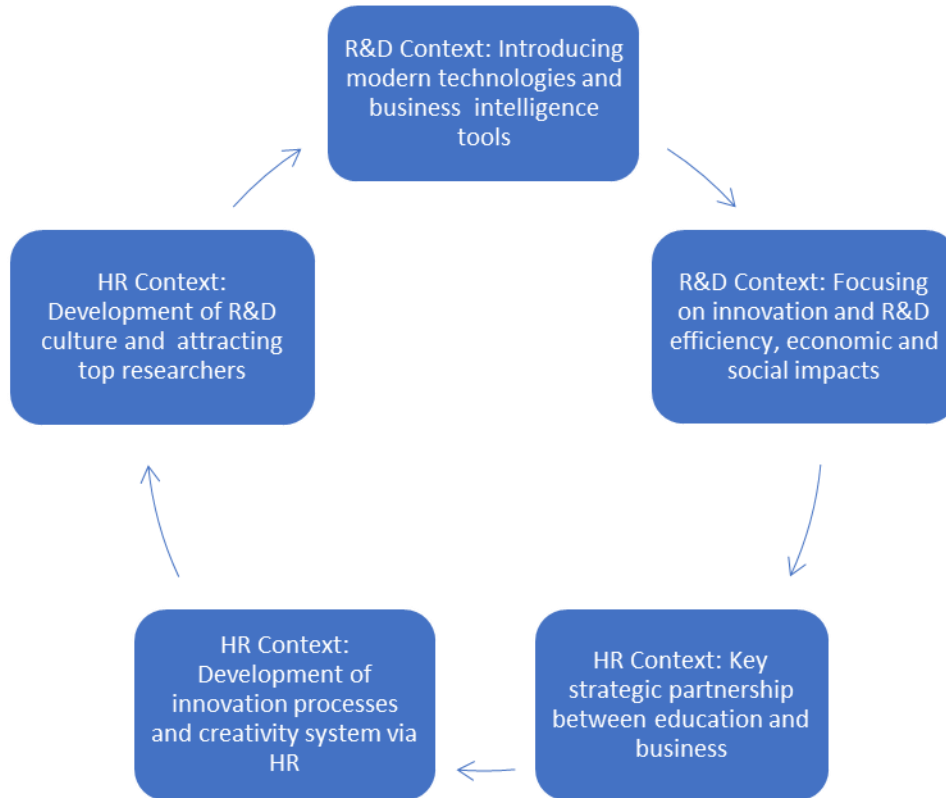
R&D Context: Introducing modern technologies and business intelligence tools

R&D Context: Focusing on innovation and R&D efficiency, economic and social impacts

HR Context: Key strategic partnership between education and business

HR Context: Development of innovation processes and creativity system via HR

HR Context: Development of R&D culture and attracting top researchers